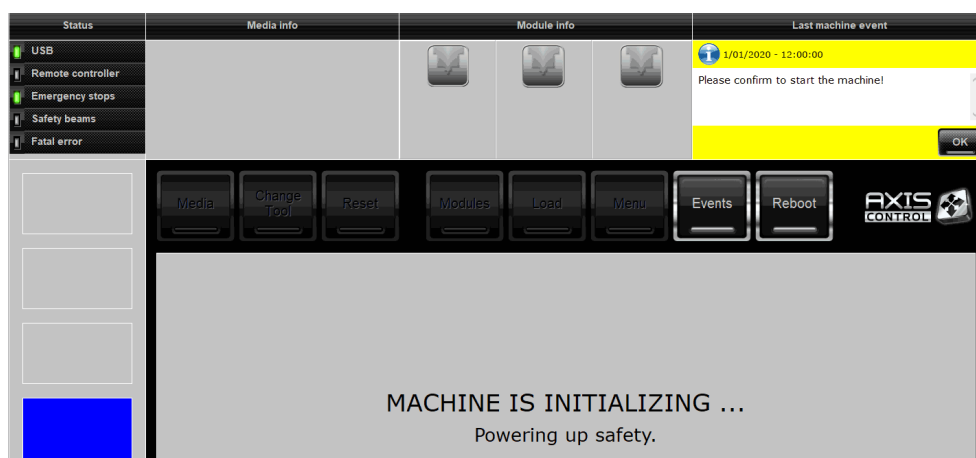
| Status | Media info | Module info | Last machine event |
|---|---|---|---|
| USB<br>Remote controller<br>Emergency stops<br>Safety beams<br>Fatal error | | | 1/01/2020 - 12:00:00<br>Please confirm to start the machine!<br>OK |

Media
Change Tool
Reset
Modules
Load
Menu
Events
Reboot

AXIS CONTROL

MACHINE IS INITIALIZING ...
Powering up safety.